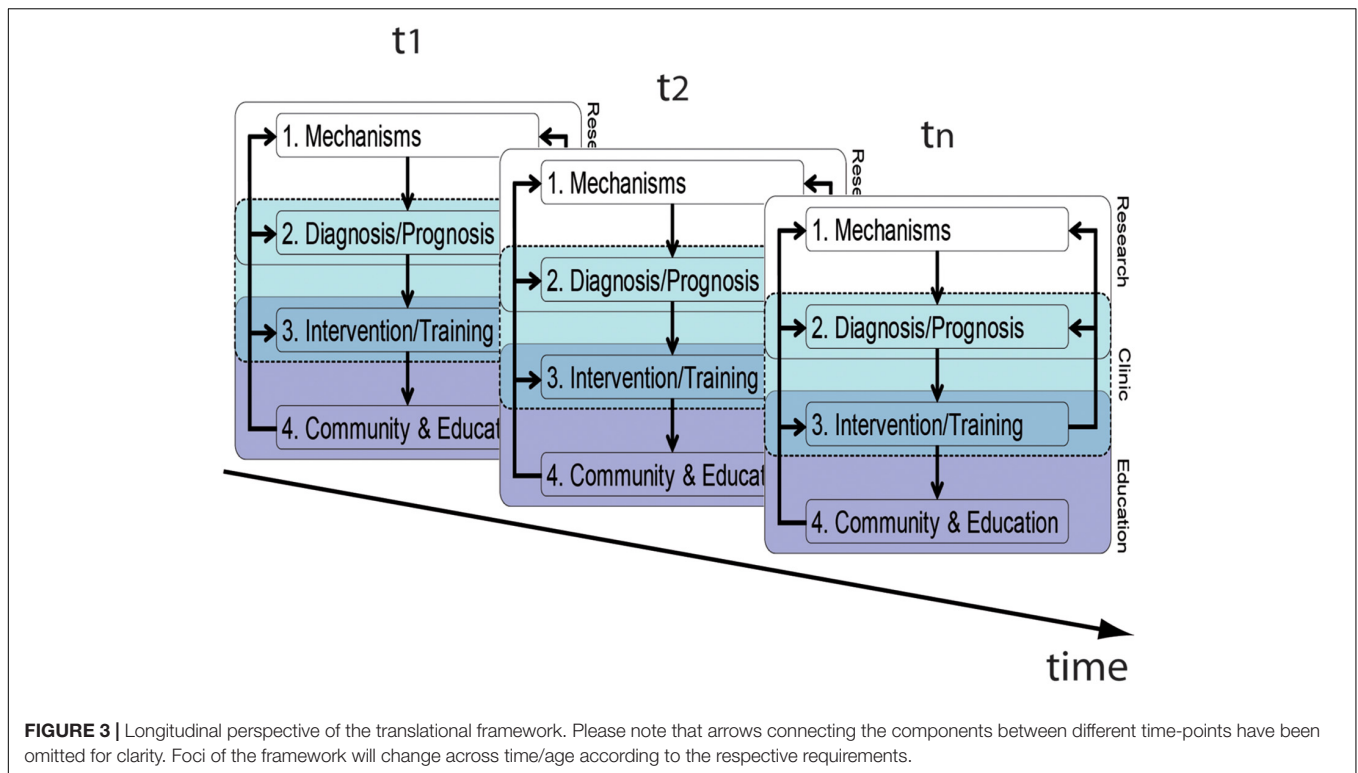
t1

1. Mechanisms

2. Diagnosis/Prognosis

3. Intervention/Training

4. Community & Educat

Rese

t2

1. Mechanisms

2. Diagnosis/Prognosis

3. Intervention/Training

4. Community & Educat

Rese

tn

1. Mechanisms

2. Diagnosis/Prognosis

3. Intervention/Training

4. Community & Education

Research

Clinic

Education

time

**FIGURE 3 |** Longitudinal perspective of the translational framework. Please note that arrows connecting the components between different time-points have been omitted for clarity. Foci of the framework will change across time/age according to the respective requirements.